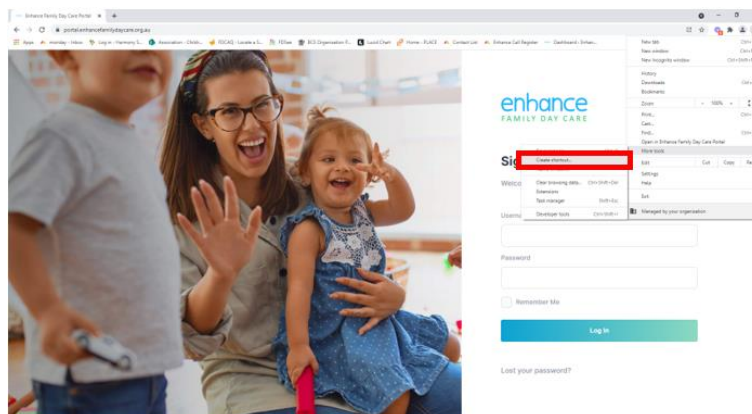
Enhance Family Day Care Portal × +

portal.enhancefamilydaycare.org.au

Apps monday - Inbox Log in - Harmony S... Association - Childr... ISCAQ - Locate a S... 1DDare BCS Organisation R... Lucid Chart Home - PLACE Contact List Enhance Call Register Dashboard - Enhan...

enhance
FAMILY DAY CARE

Sig

Welco

Usern

Password

Remember Me

Log In

Lost your password?

New tab
New window
New incognito window
History
Downloads
Bookmarks
Zoom − 100% +
Print...
Cast...
Find...
Open in Enhance Family Day Care Portal
More tools
Edit Cut Copy Pa
Settings
Help
Exit
Managed by your organization

Create shortcut...
Clear browsing data... Ctrl+Shift+Del
Extensions
Task manager Shift+Esc
Developer tools Ctrl+Shift+I